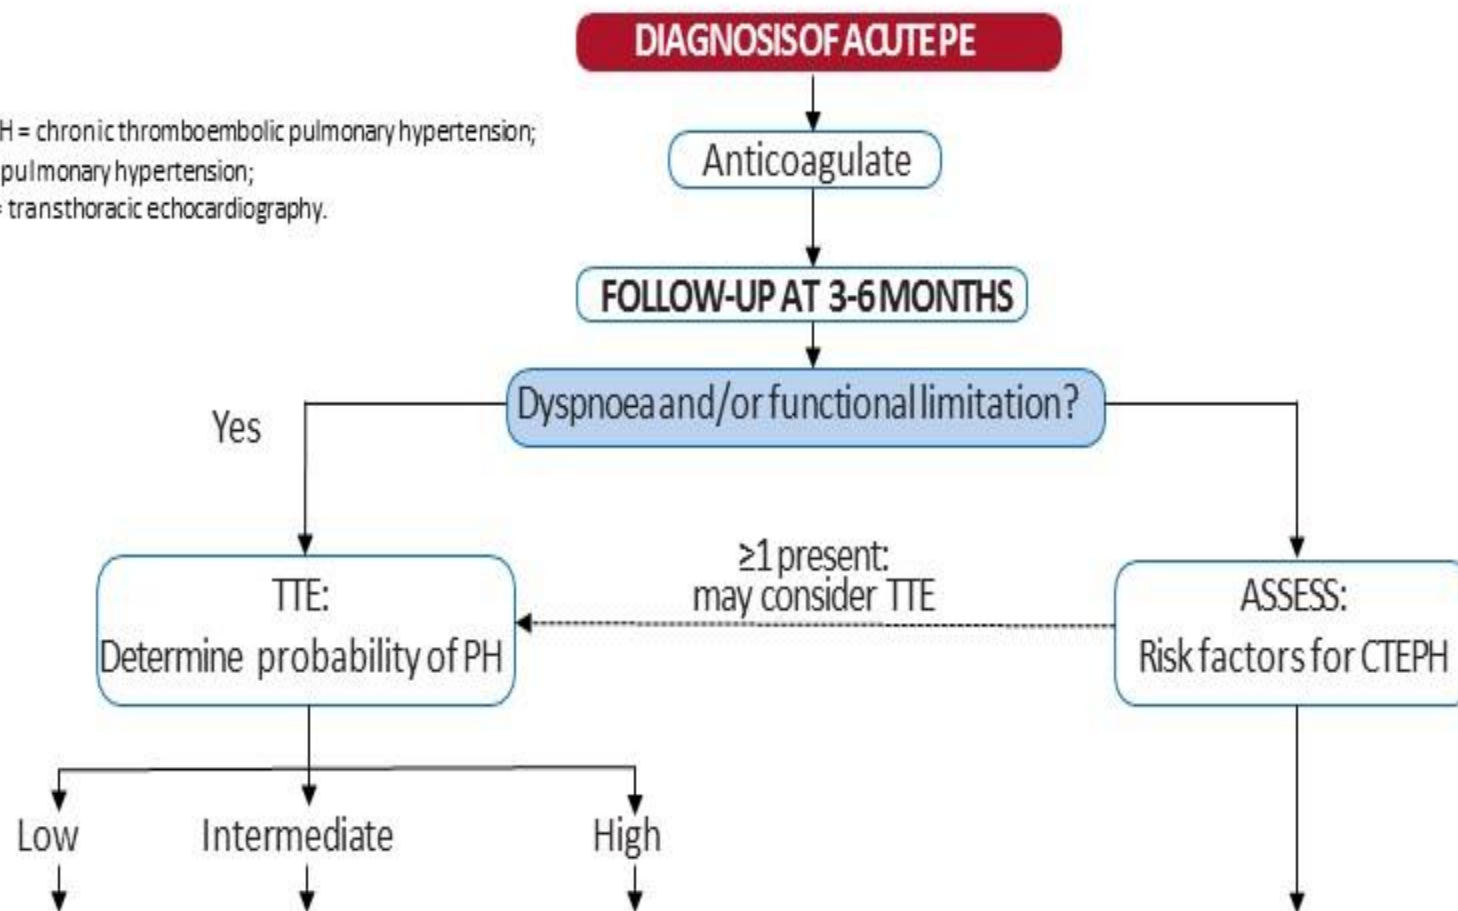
DIAGNOSIS OF ACUTE PE

H = chronic thromboembolic pulmonary hypertension;
pulmonary hypertension;
= transthoracic echocardiography.

Anticoagulate

FOLLOW-UP AT 3-6 MONTHS

Dyspnoea and/or functional limitation?

Yes

TTE:
Determine probability of PH

≥1 present:
may consider TTE

ASSESS:
Risk factors for CTEPH

Low

Intermediate

High